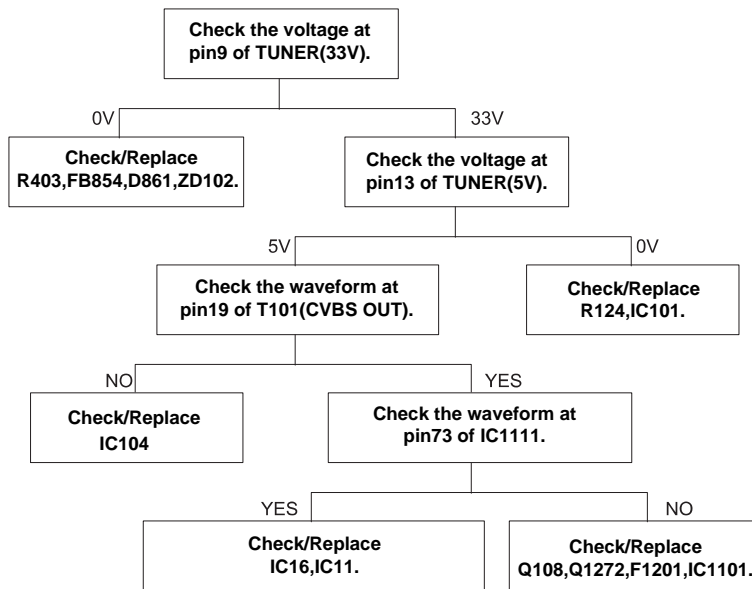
Check the voltage at pin9 of TUNER(33V).

0V

Check/Replace R403,FB854,D861,ZD102.

33V

Check the voltage at pin13 of TUNER(5V).

5V

Check the waveform at pin19 of T101(CVBS OUT).

0V

Check/Replace R124,IC101.

NO

Check/Replace IC104

YES

Check the waveform at pin73 of IC1111.

YES

Check/Replace IC16,IC11.

NO

Check/Replace Q108,Q1272,F1201,IC1101.